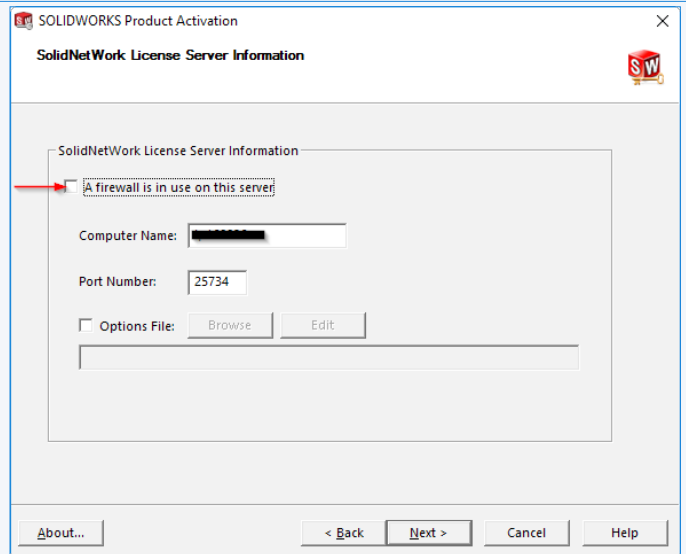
SOLIDWORKS Product Activation

SolidNetWork License Server Information

SW

SolidNetWork License Server Information

A firewall is in use on this server

Computer Name: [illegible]

Port Number: 25734

Options File: Browse Edit

About... < Back Next > Cancel Help